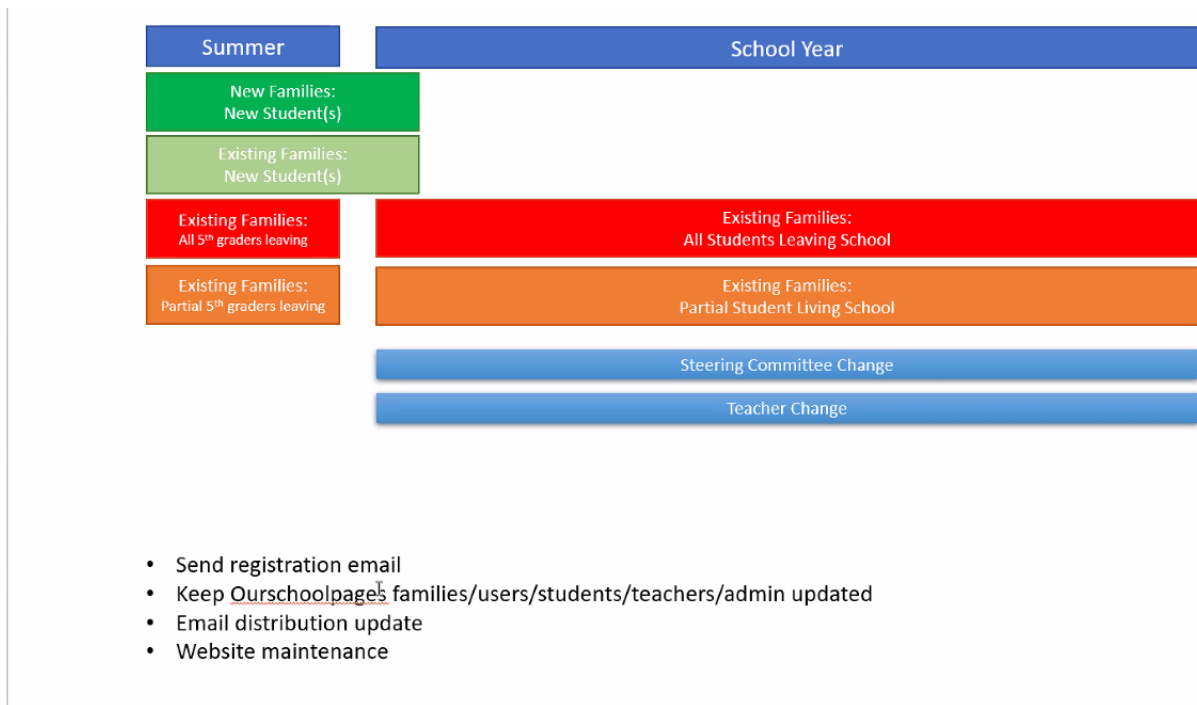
Summer

School Year

New Families:
New Student(s)

Existing Families:
New Student(s)

Existing Families:
All 5$^{th}$ graders leaving

Existing Families:
All Students Leaving School

Existing Families:
Partial 5$^{th}$ graders leaving

Existing Families:
Partial Student Living School

Steering Committee Change

Teacher Change

- Send registration email
- Keep Ourschoolpages families/users/students/teachers/admin updated
- Email distribution update
- Website maintenance